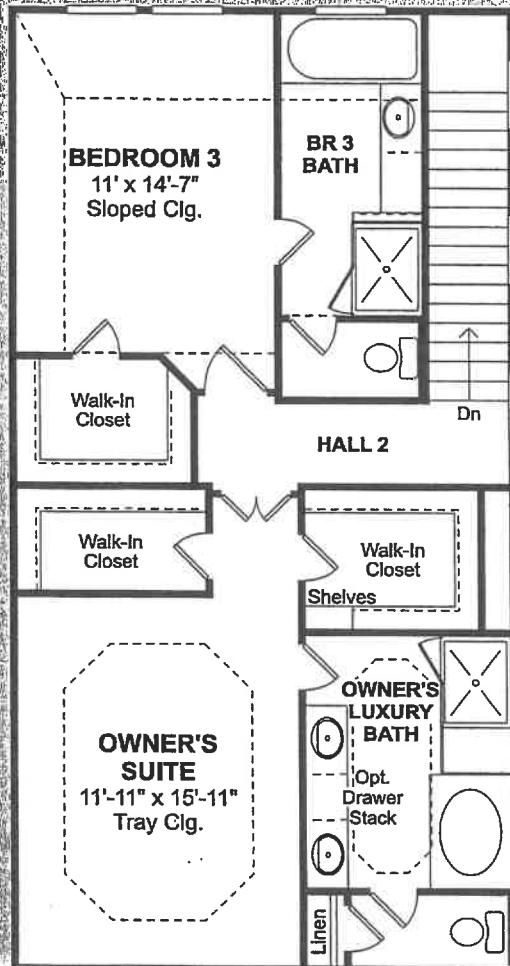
BEDROOM 3
11' x 14'-7"
Sloped Clg.

BR 3
BATH

Walk-In
Closet

Dn

HALL 2

Walk-In
Closet

Walk-In
Closet

Shelves

OWNER'S
LUXURY
BATH

Opt.
Drawer
Stack

OWNER'S
SUITE
11'-11" x 15'-11"
Tray Clg.

Linen